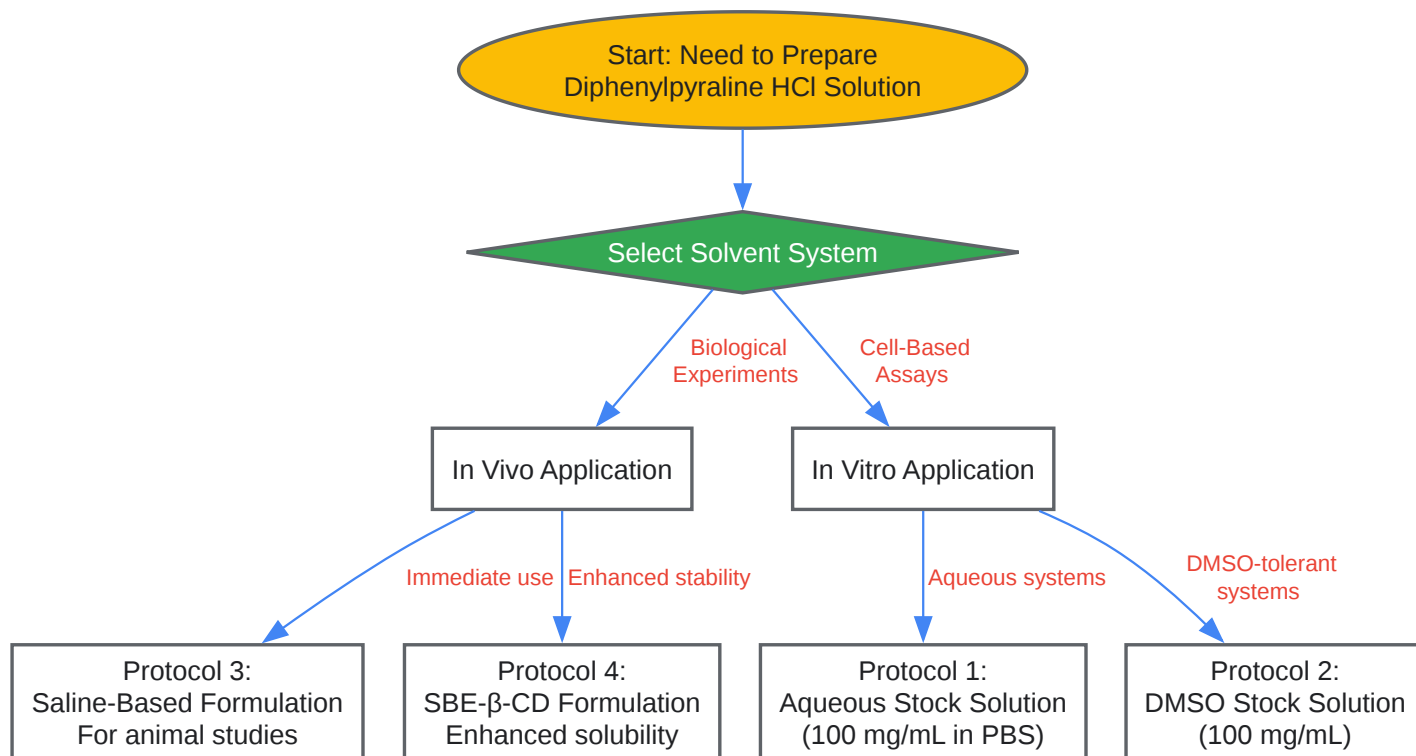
Start: Need to Prepare
Diphenylpyraline HCl Solution

Select Solvent System

Biological Experiments

Cell-Based Assays

In Vivo Application

In Vitro Application

Immediate use

Enhanced stability

Aqueous systems

DMSO-tolerant systems

Protocol 3:
Saline-Based Formulation
For animal studies

Protocol 4:
SBE-β-CD Formulation
Enhanced solubility

Protocol 1:
Aqueous Stock Solution
(100 mg/mL in PBS)

Protocol 2:
DMSO Stock Solution
(100 mg/mL)